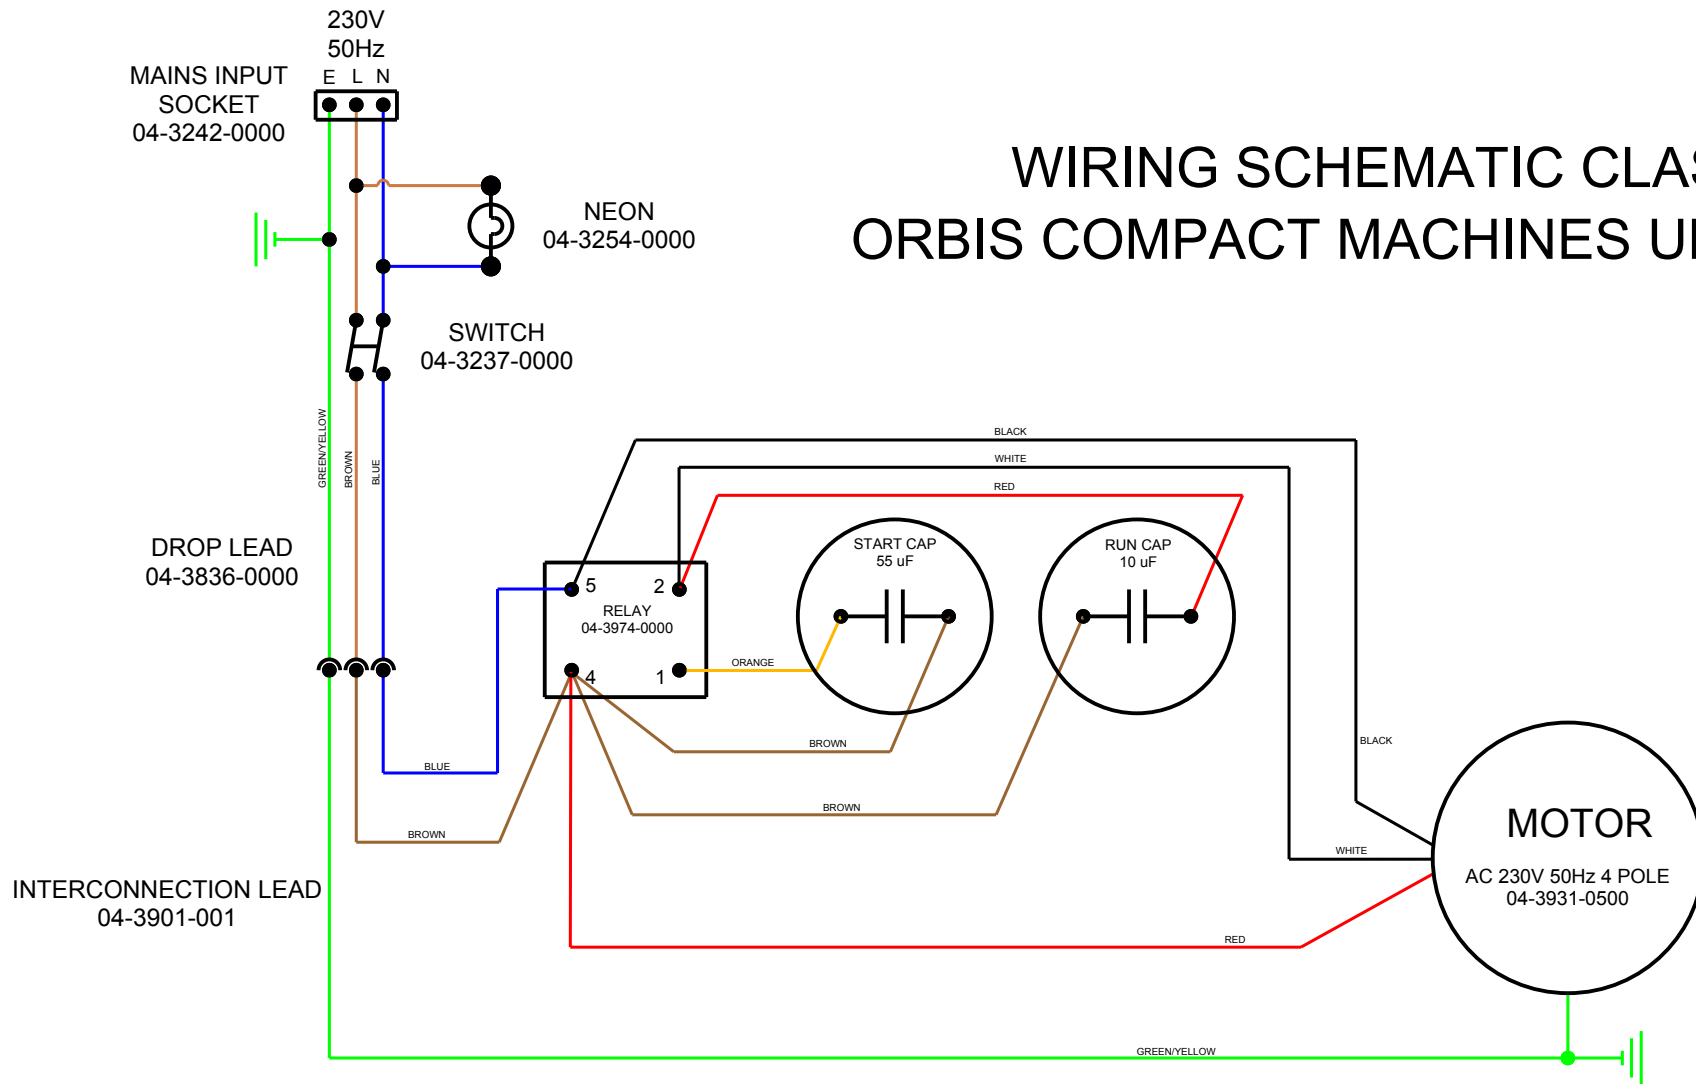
230V
50Hz

MAINS INPUT SOCKET
04-3242-0000

E L N

WIRING SCHEMATIC CLA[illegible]
ORBIS COMPACT MACHINES U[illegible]

NEON
04-3254-0000

SWITCH
04-3237-0000

GREEN/YELLOW
BROWN
BLUE

BLACK
WHITE
RED

DROP LEAD
04-3836-0000

START CAP
55 uF

RUN CAP
10 uF

5
2
RELAY
04-3974-0000
4
1

ORANGE

BROWN
BLACK
BLUE
BROWN
BROWN

MOTOR
AC 230V 50Hz 4 POLE
04-3931-0500

WHITE

INTERCONNECTION LEAD
04-3901-001

RED

GREEN/YELLOW